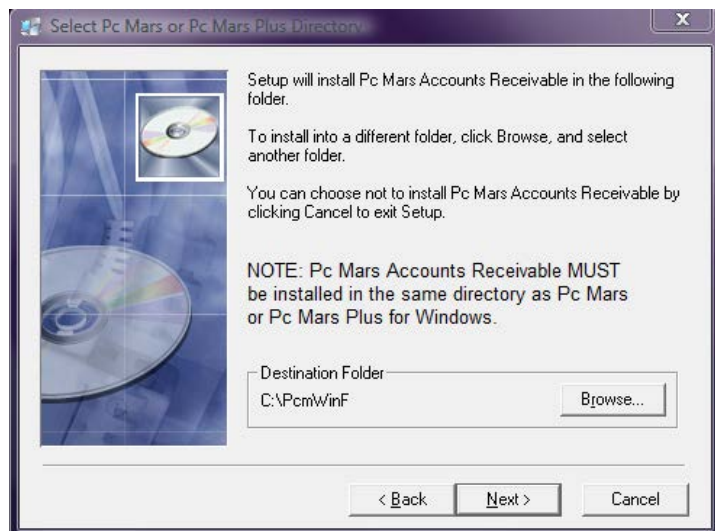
Select Pc Mars or Pc Mars Plus Directory

Setup will install Pc Mars Accounts Receivable in the following folder.

To install into a different folder, click Browse, and select another folder.

You can choose not to install Pc Mars Accounts Receivable by clicking Cancel to exit Setup.

NOTE: Pc Mars Accounts Receivable MUST be installed in the same directory as Pc Mars or Pc Mars Plus for Windows.

Destination Folder

C:\PcmWinF

Browse...

< Back

Next >

Cancel